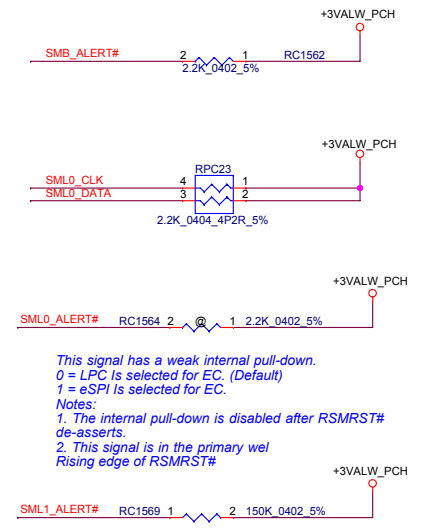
+3VALW_PCH

SMB_ALERT#

2

1

RC1562

2.2K_0402_5%

+3VALW_PCH

RPC23

SML0_CLK

4

1

SML0_DATA

3

2

2.2K_0404_4P2R_5%

+3VALW_PCH

SML0_ALERT#

RC1564

2

@

1

2.2K_0402_5%

This signal has a weak internal pull-down.
0 = LPC Is selected for EC. (Default)
1 = eSPI Is selected for EC.
Notes:
1. The internal pull-down is disabled after RSMRST# de-asserts.
2. This signal is in the primary wel
Rising edge of RSMRST#

+3VALW_PCH

SML1_ALERT#

RC1569

1

2

150K_0402_5%